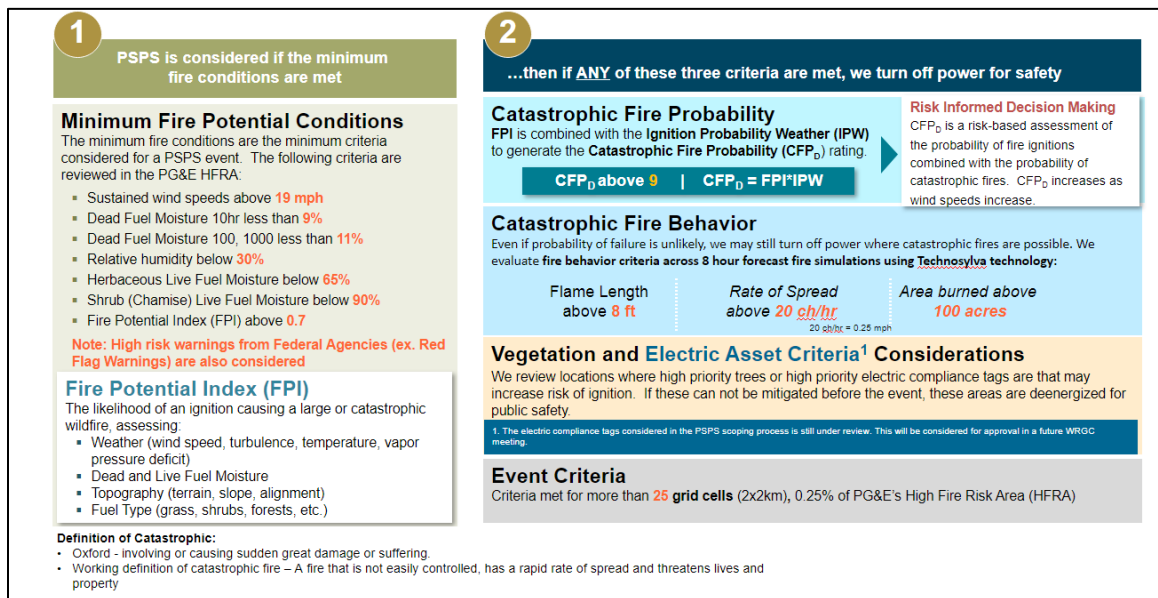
1

PSPS is considered if the minimum fire conditions are met

Minimum Fire Potential Conditions

The minimum fire conditions are the minimum criteria considered for a PSPS event. The following criteria are reviewed in the PG&E HFRA:

- Sustained wind speeds above 19 mph
- Dead Fuel Moisture 10hr less than 9%
- Dead Fuel Moisture 100, 1000 less than 11%
- Relative humidity below 30%
- Herbaceous Live Fuel Moisture below 65%
- Shrub (Chamise) Live Fuel Moisture below 90%
- Fire Potential Index (FPI) above 0.7

Note: High risk warnings from Federal Agencies (ex. Red Flag Warnings) are also considered

Fire Potential Index (FPI)

The likelihood of an ignition causing a large or catastrophic wildfire, assessing:

- Weather (wind speed, turbulence, temperature, vapor pressure deficit)
- Dead and Live Fuel Moisture
- Topography (terrain, slope, alignment)
- Fuel Type (grass, shrubs, forests, etc.)

2

…then if ANY of these three criteria are met, we turn off power for safety

Catastrophic Fire Probability

FPI is combined with the Ignition Probability Weather (IPW) to generate the Catastrophic Fire Probability ($CFP_D$) rating.

$CFP_D$ above 9 | $CFP_D$ = FPI*IPW

Risk Informed Decision Making

$CFP_D$ is a risk-based assessment of the probability of fire ignitions combined with the probability of catastrophic fires. $CFP_D$ increases as wind speeds increase.

Catastrophic Fire Behavior

Even if probability of failure is unlikely, we may still turn off power where catastrophic fires are possible. We evaluate fire behavior criteria across 8 hour forecast fire simulations using Technosylva technology:

Flame Length above 8 ft

Rate of Spread above 20 ch/hr

20 ch/hr = 0.25 mph

Area burned above 100 acres

Vegetation and Electric Asset Criteria$^1$ Considerations

We review locations where high priority trees or high priority electric compliance tags are that may increase risk of ignition. If these can not be mitigated before the event, these areas are deenergized for public safety.

1. The electric compliance tags considered in the PSPS scoping process is still under review. This will be considered for approval in a future WRGC meeting.

Event Criteria

Criteria met for more than 25 grid cells (2x2km), 0.25% of PG&E's High Fire Risk Area (HFRA)

Definition of Catastrophic:

- Oxford - involving or causing sudden great damage or suffering.
- Working definition of catastrophic fire – A fire that is not easily controlled, has a rapid rate of spread and threatens lives and property